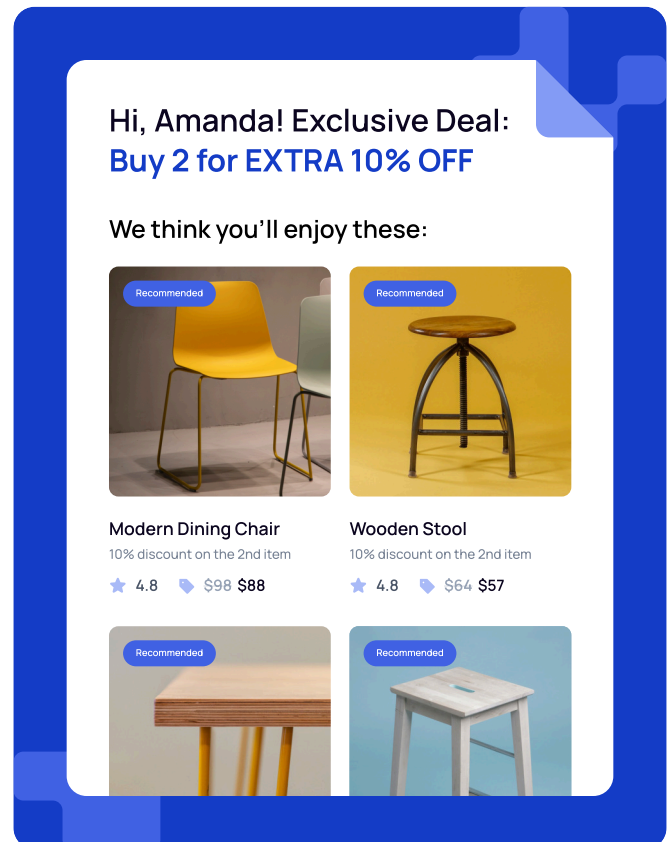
Hi, Amanda! Exclusive Deal:
Buy 2 for EXTRA 10% OFF

We think you'll enjoy these:

Recommended

Modern Dining Chair
10% discount on the 2nd item
4.8 $98 $88

Recommended

Wooden Stool
10% discount on the 2nd item
4.8 $64 $57

Recommended

Recommended